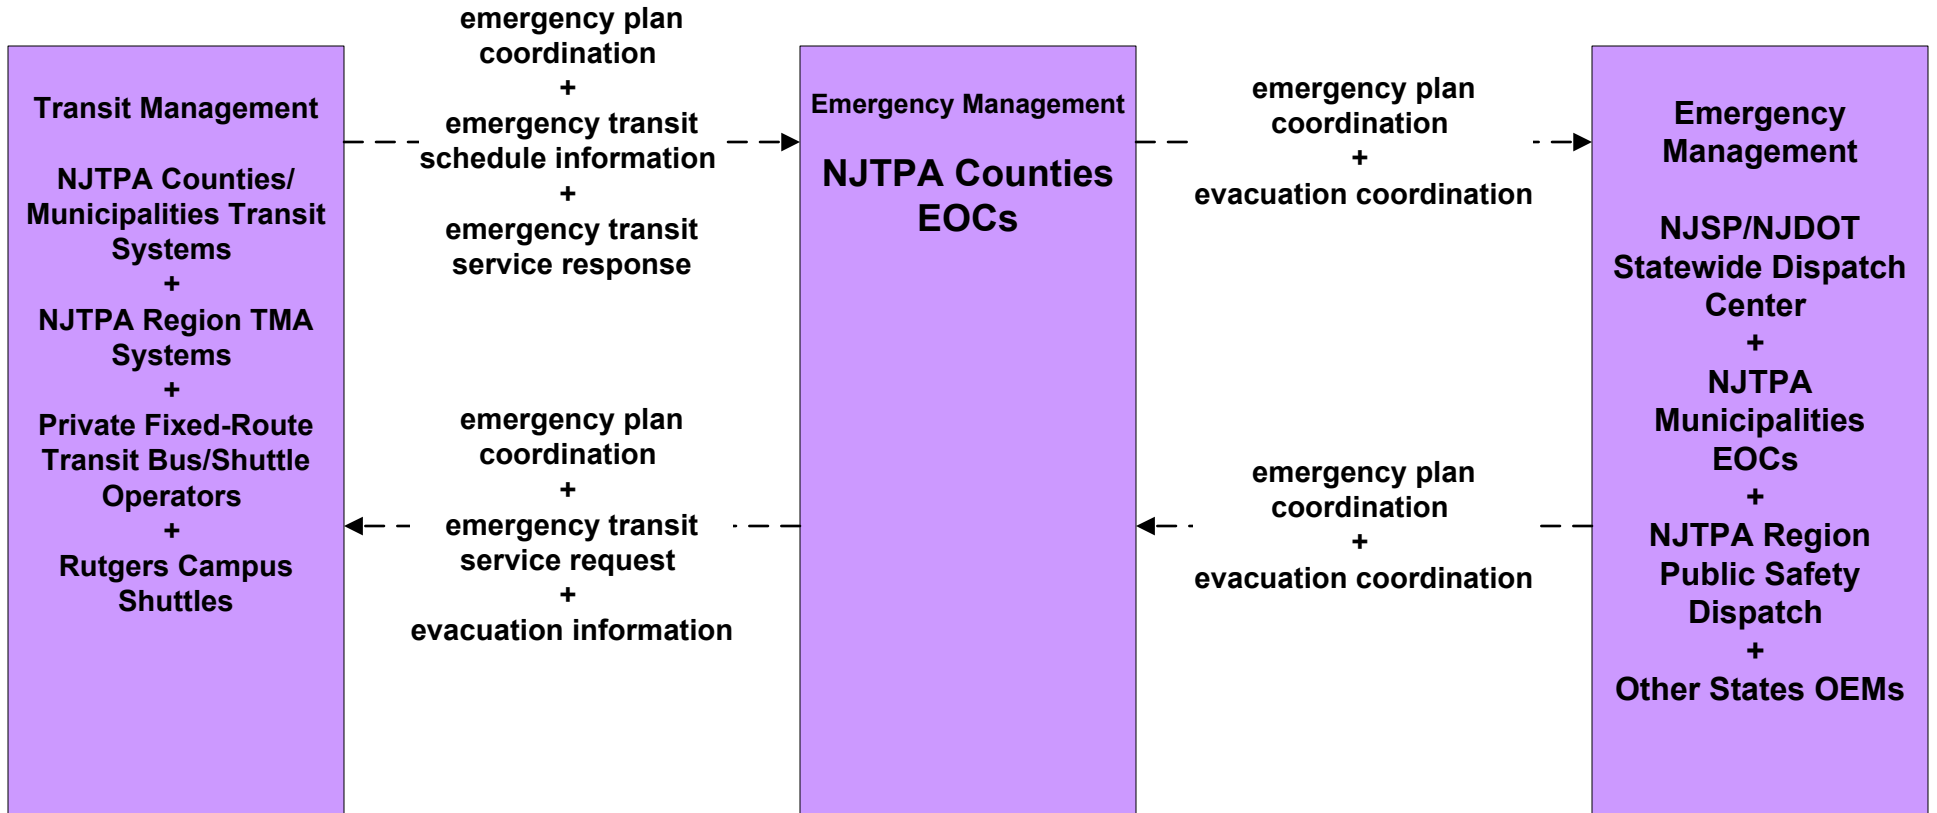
Transit Management

NJTPA Counties/ Municipalities Transit Systems
+
NJTPA Region TMA Systems
+
Private Fixed-Route Transit Bus/Shuttle Operators
+
Rutgers Campus Shuttles

emergency plan coordination
+
emergency transit schedule information
+
emergency transit service response

emergency plan coordination
+
emergency transit service request
+
evacuation information

Emergency Management

NJTPA Counties EOCs

emergency plan coordination
+
evacuation coordination

emergency plan coordination
+
evacuation coordination

Emergency Management

NJSP/NJDOT Statewide Dispatch Center
+
NJTPA Municipalities EOCs
+
NJTPA Region Public Safety Dispatch
+
Other States OEMs